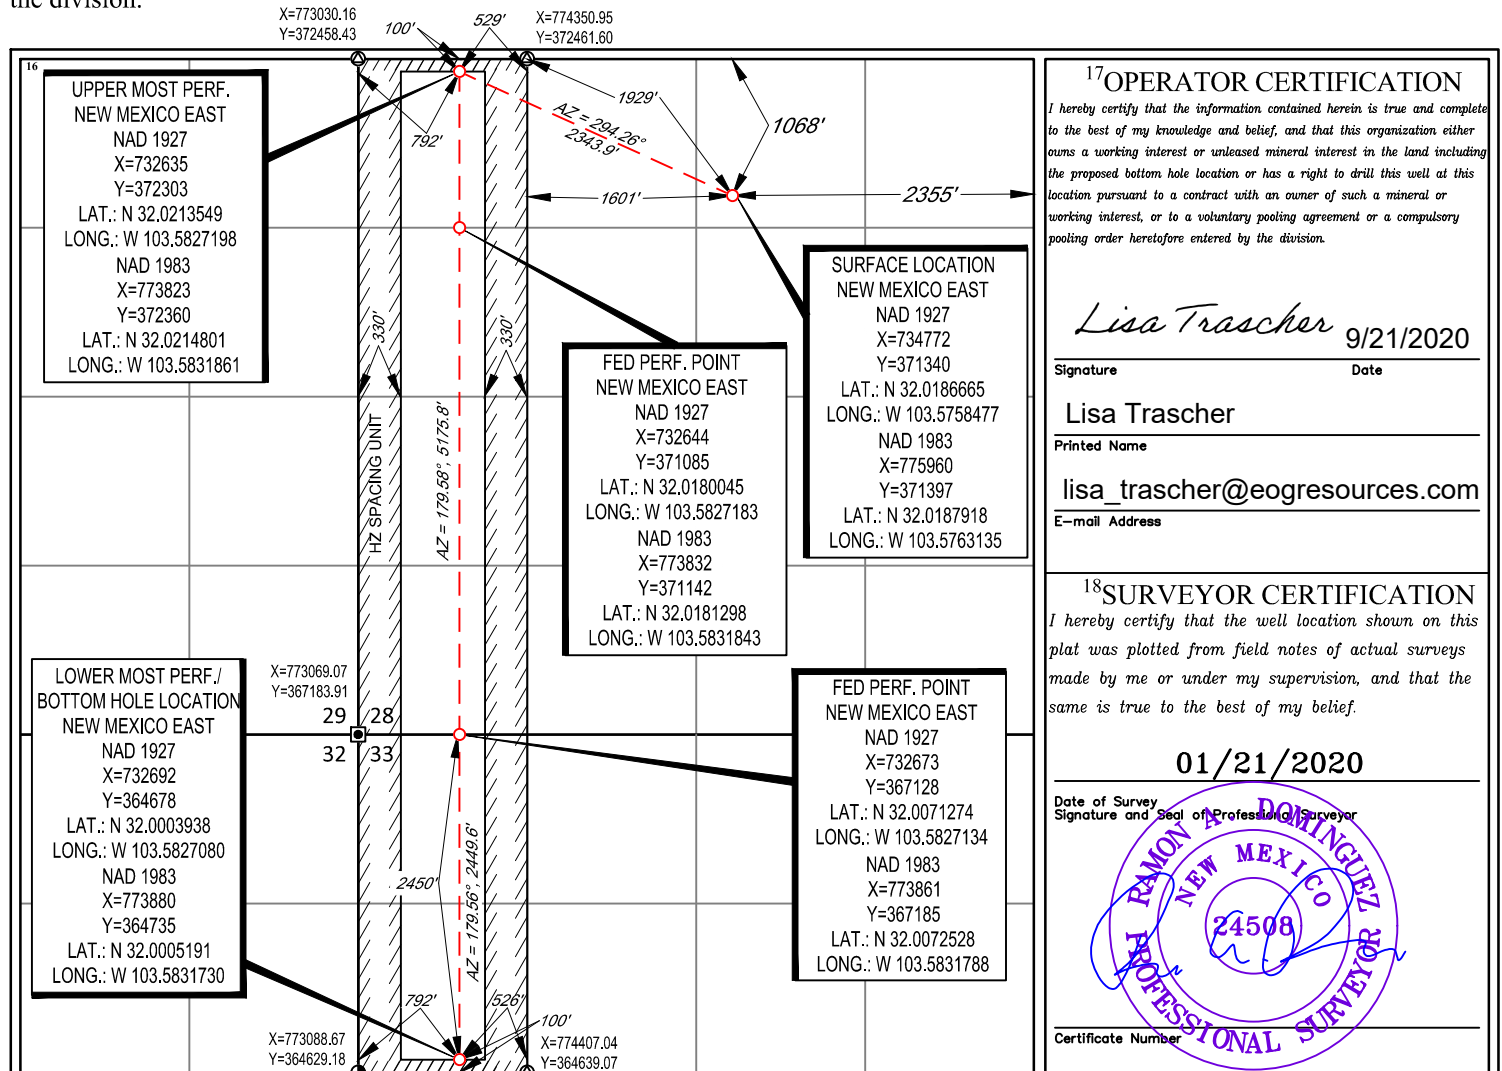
the division.

X=773030.16
Y=372458.43
100'
529'
X=774350.95
Y=372461.60

16

UPPER MOST PERF.
NEW MEXICO EAST
NAD 1927
X=732635
Y=372303
LAT.: N 32.0213549
LONG.: W 103.5827198
NAD 1983
X=773823
Y=372360
LAT.: N 32.0214801
LONG.: W 103.5831861

792'
1929'
AZ = 294.26°
2343.9'
1068'
1601'
2355'

SURFACE LOCATION
NEW MEXICO EAST
NAD 1927
X=734772
Y=371340
LAT.: N 32.0186665
LONG.: W 103.5758477
NAD 1983
X=775960
Y=371397
LAT.: N 32.0187918
LONG.: W 103.5763135

330'
330'
HZ SPACING UNIT
AZ = 179.58°, 5175.8'

FED PERF. POINT
NEW MEXICO EAST
NAD 1927
X=732644
Y=371085
LAT.: N 32.0180045
LONG.: W 103.5827183
NAD 1983
X=773832
Y=371142
LAT.: N 32.0181298
LONG.: W 103.5831843

LOWER MOST PERF./
BOTTOM HOLE LOCATION
NEW MEXICO EAST
NAD 1927
X=732692
Y=364678
LAT.: N 32.0003938
LONG.: W 103.5827080
NAD 1983
X=773880
Y=364735
LAT.: N 32.0005191
LONG.: W 103.5831730

X=773069.07
Y=367183.91
29
28
32
33

FED PERF. POINT
NEW MEXICO EAST
NAD 1927
X=732673
Y=367128
LAT.: N 32.0071274
LONG.: W 103.5827134
NAD 1983
X=773861
Y=367185
LAT.: N 32.0072528
LONG.: W 103.5831788

2450'
AZ = 179.56°, 2449.6'
792'
526'
100'
X=773088.67
Y=364629.18
X=774407.04
Y=364639.07

17OPERATOR CERTIFICATION
I hereby certify that the information contained herein is true and complete to the best of my knowledge and belief, and that this organization either owns a working interest or unleased mineral interest in the land including the proposed bottom hole location or has a right to drill this well at this location pursuant to a contract with an owner of such a mineral or working interest, or to a voluntary pooling agreement or a compulsory pooling order heretofore entered by the division.

Lisa Trascher 9/21/2020
Signature Date
Lisa Trascher
Printed Name
lisa_trascher@eogresources.com
E-mail Address

18SURVEYOR CERTIFICATION
I hereby certify that the well location shown on this plat was plotted from field notes of actual surveys made by me or under my supervision, and that the same is true to the best of my belief.

01/21/2020
Date of Survey
Signature and Seal of Professional Surveyor
RAMON A. DOMINGUEZ
NEW MEXICO
24508
PROFESSIONAL SURVEYOR
Certificate Number